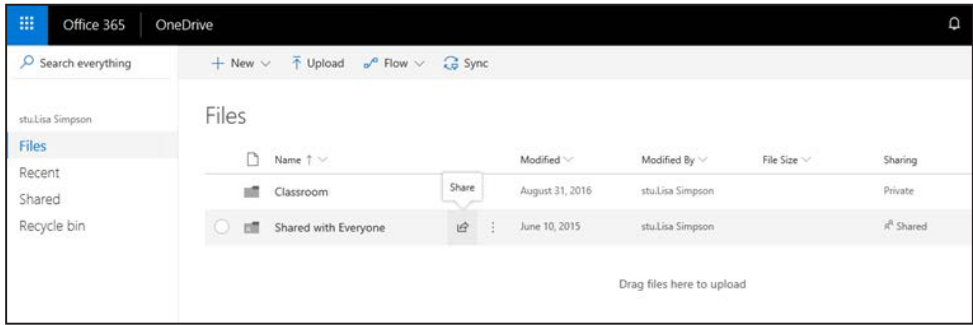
Office 365 OneDrive

Search everything

+ New ⌄ Upload Flow ⌄ Sync

stu.Lisa Simpson

Files

Recent

Shared

Recycle bin

Files

| | Name ↑ ⌄ | | Modified ⌄ | Modified By ⌄ | File Size ⌄ | Sharing |
|---|---|---|---|---|---|---|
| | Classroom | Share | August 31, 2016 | stu.Lisa Simpson | | Private |
| | Shared with Everyone | | June 10, 2015 | stu.Lisa Simpson | | Shared |

Drag files here to upload